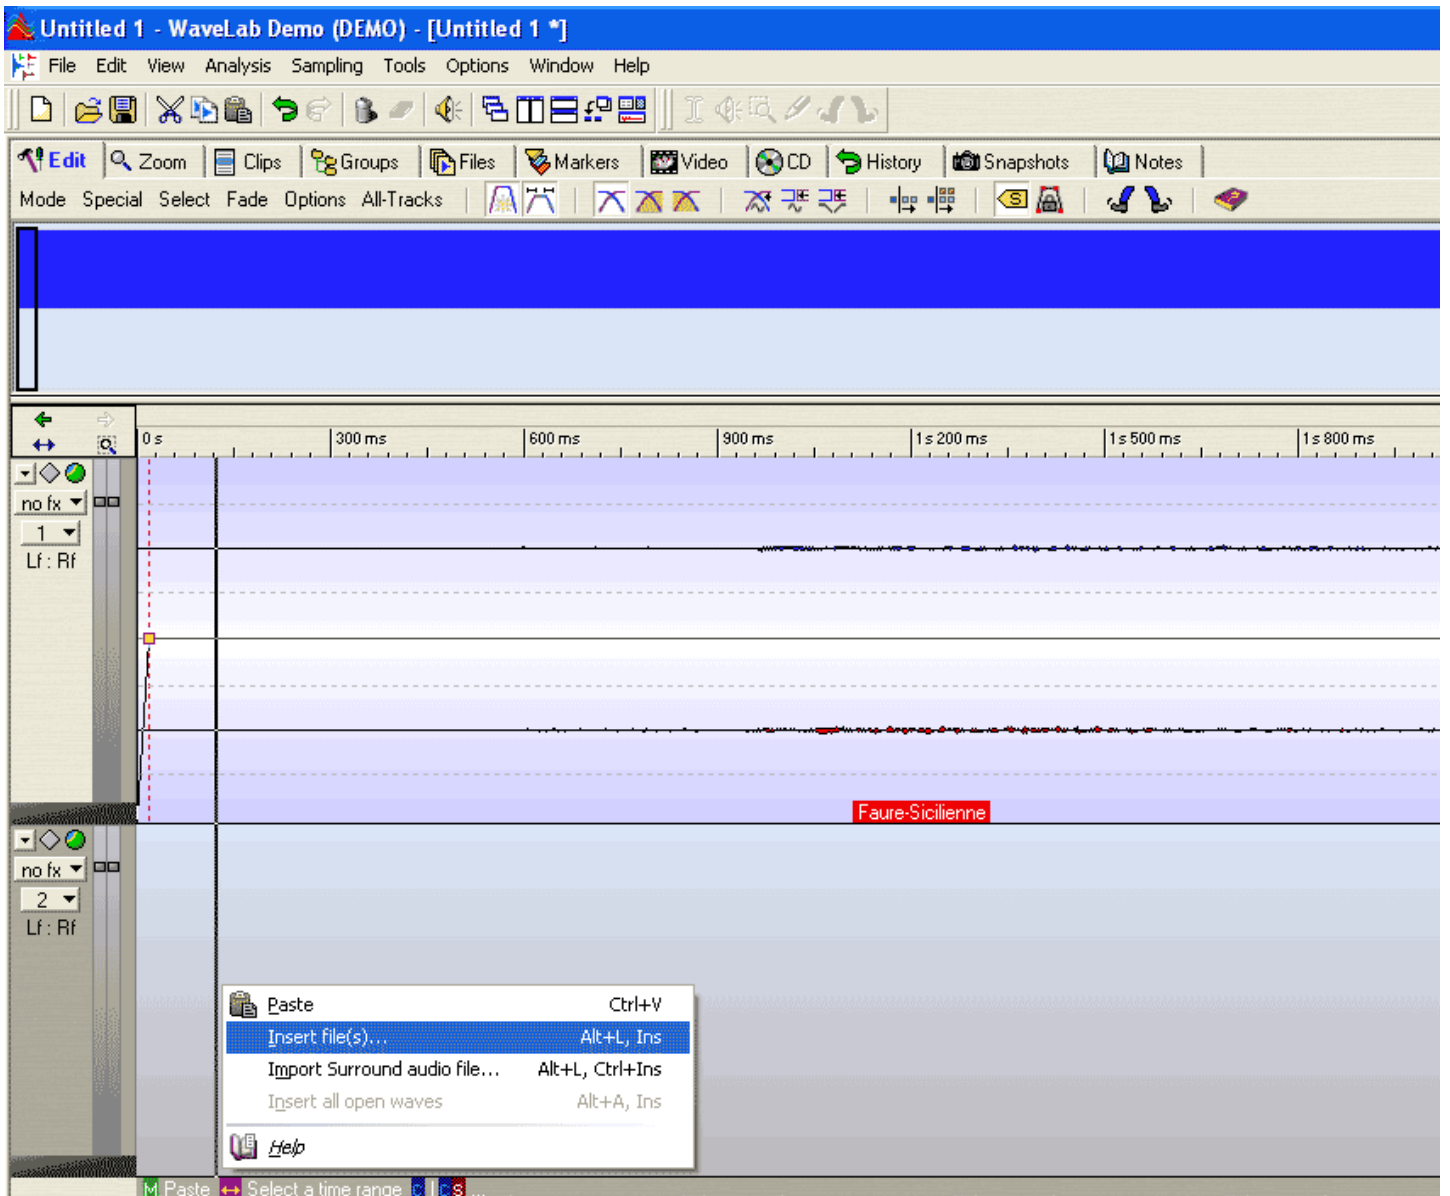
Untitled 1 - WaveLab Demo (DEMO) - [Untitled 1 *]

File Edit View Analysis Sampling Tools Options Window Help

Edit Zoom Clips Groups Files Markers Video CD History Snapshots Notes

Mode Special Select Fade Options All-Tracks

0 s 300 ms 600 ms 900 ms 1 s 200 ms 1 s 500 ms 1 s 800 ms

no fx
1
Lf : Rf

Faure-Sicilienne

no fx
2
Lf : Rf

| | |
|---|---|
| Paste | Ctrl+V |
| Insert file(s)... | Alt+L, Ins |
| Import Surround audio file... | Alt+L, Ctrl+Ins |
| Insert all open waves | Alt+A, Ins |
| Help | |

M Paste Select a time range C CS ...